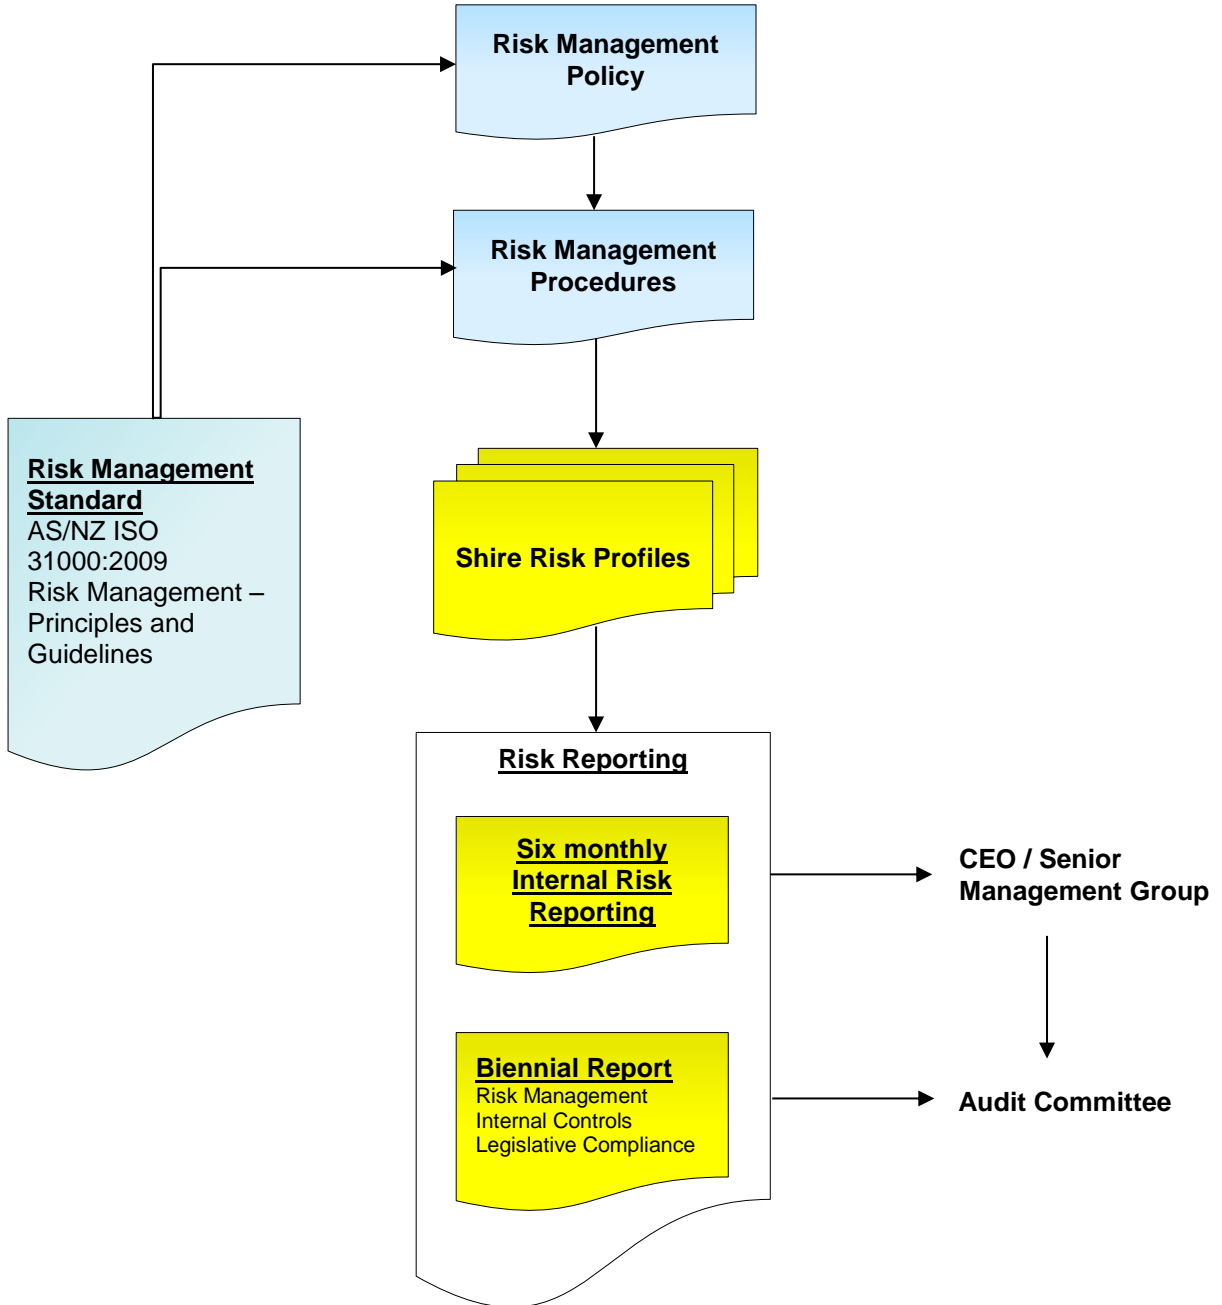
Risk Management Policy

Risk Management Procedures

Risk Management Standard
AS/NZ ISO 31000:2009
Risk Management – Principles and Guidelines

Shire Risk Profiles

Risk Reporting

Six monthly Internal Risk Reporting

Biennial Report
Risk Management
Internal Controls
Legislative Compliance

CEO / Senior Management Group

Audit Committee